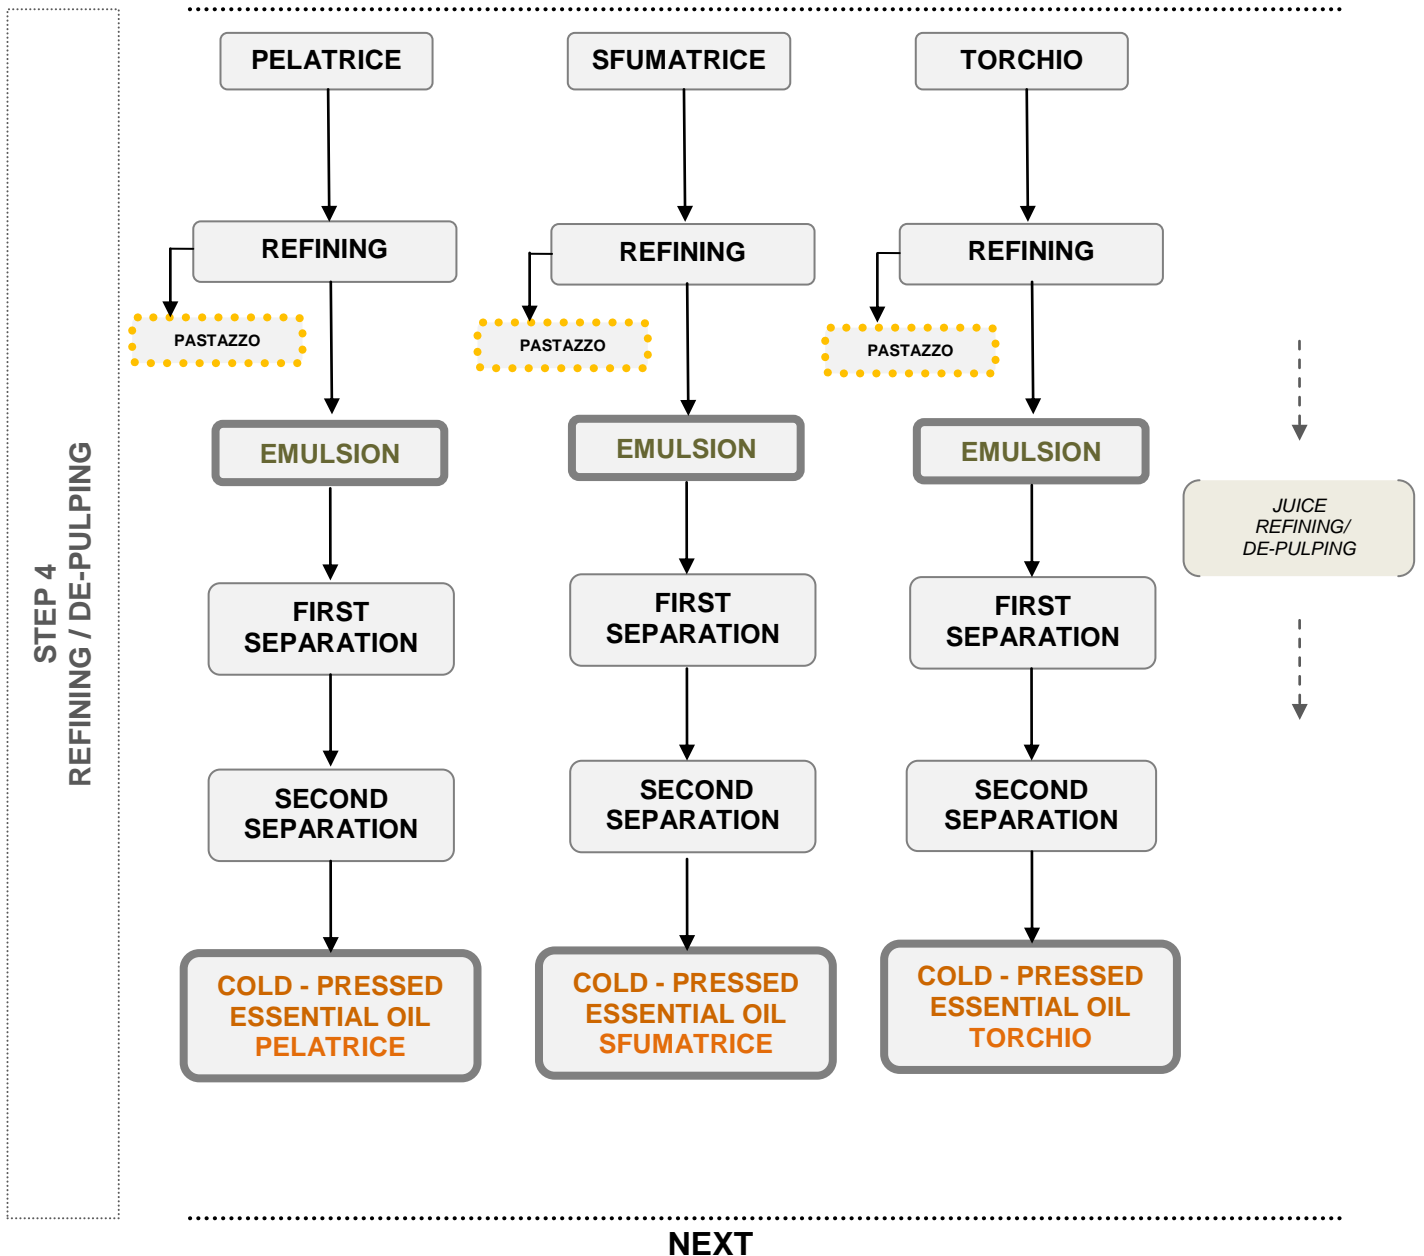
STEP 4
REFINING / DE-PULPING

PELATRICE

REFINING

PASTAZZO

EMULSION

FIRST SEPARATION

SECOND SEPARATION

COLD - PRESSED ESSENTIAL OIL PELATRICE

SFUMATRICE

REFINING

PASTAZZO

EMULSION

FIRST SEPARATION

SECOND SEPARATION

COLD - PRESSED ESSENTIAL OIL SFUMATRICE

TORCHIO

REFINING

PASTAZZO

EMULSION

FIRST SEPARATION

SECOND SEPARATION

COLD - PRESSED ESSENTIAL OIL TORCHIO

JUICE REFINING/ DE-PULPING

NEXT